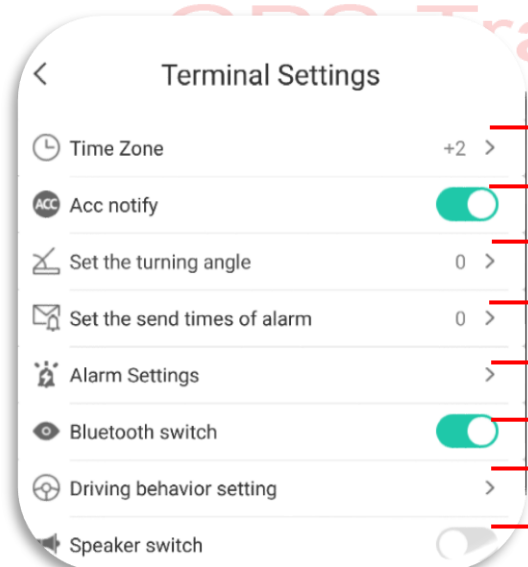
GPS Tra

<

Terminal Settings

Time Zone +2 >

ACC Acc notify

Set the turning angle 0 >

Set the send times of alarm 0 >

Alarm Settings >

Bluetooth switch

Driving behavior setting >

Speaker switch